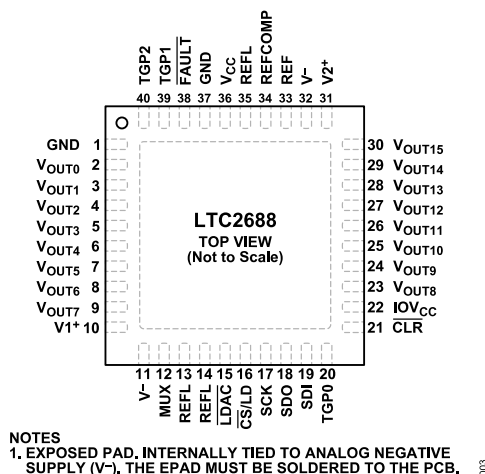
TGP2 TGP1 $\overline{FAULT}$ GND $V_{CC}$ REFL REFCOMP REF V− V2+

40 39 38 37 36 35 34 33 32 31

GND 1
$V_{OUT0}$ 2
$V_{OUT1}$ 3
$V_{OUT2}$ 4
$V_{OUT3}$ 5
$V_{OUT4}$ 6
$V_{OUT5}$ 7
$V_{OUT6}$ 8
$V_{OUT7}$ 9
V1+ 10

30 $V_{OUT15}$
29 $V_{OUT14}$
28 $V_{OUT13}$
27 $V_{OUT12}$
26 $V_{OUT11}$
25 $V_{OUT10}$
24 $V_{OUT9}$
23 $V_{OUT8}$
22 $IOV_{CC}$
21 $\overline{CLR}$

LTC2688
TOP VIEW
(Not to Scale)

11 12 13 14 15 16 17 18 19 20

V− MUX REFL REFL $\overline{LDAC}$ $\overline{CS}/LD$ SCK SDO SDI TGP0

NOTES
1. EXPOSED PAD. INTERNALLY TIED TO ANALOG NEGATIVE SUPPLY (V−). THE EPAD MUST BE SOLDERED TO THE PCB.

003